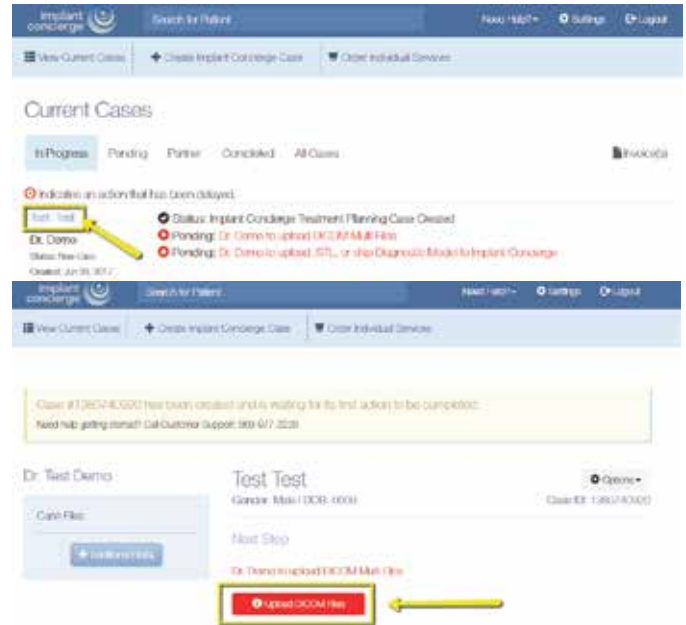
implant concierge
Search for Patient
Need Help? Settings Logout
View Current Cases
Create Implant Concierge Case
Order Individual Services

Current Cases

In Progress Pending Partner Completed All Cases
Invoices

Indicates an action that has been delayed.

Test Test
Dr. Demo
Status: New Case
Created: Jun 09, 2017

Status: Implant Concierge Treatment Planning Case Created
Pending: Dr. Demo to upload DICOM Multi Files
Pending: Dr. Demo to upload .STL, or ship Diagnostic Model to Implant Concierge

implant concierge
Search for Patient
Need Help? Settings Logout
View Current Cases
Create Implant Concierge Case
Order Individual Services

Case #1365740320 has been created and is waiting for its first action to be completed.
Need help getting started? Call Customer Support: 969-977-2239

Dr. Test Demo
Case Files
Additional Files

Test Test
Options
Gender: Male | DOB: 0000
Case ID: 1365740320

Next Step

Dr. Demo to upload DICOM Multi Files

Upload DICOM Files